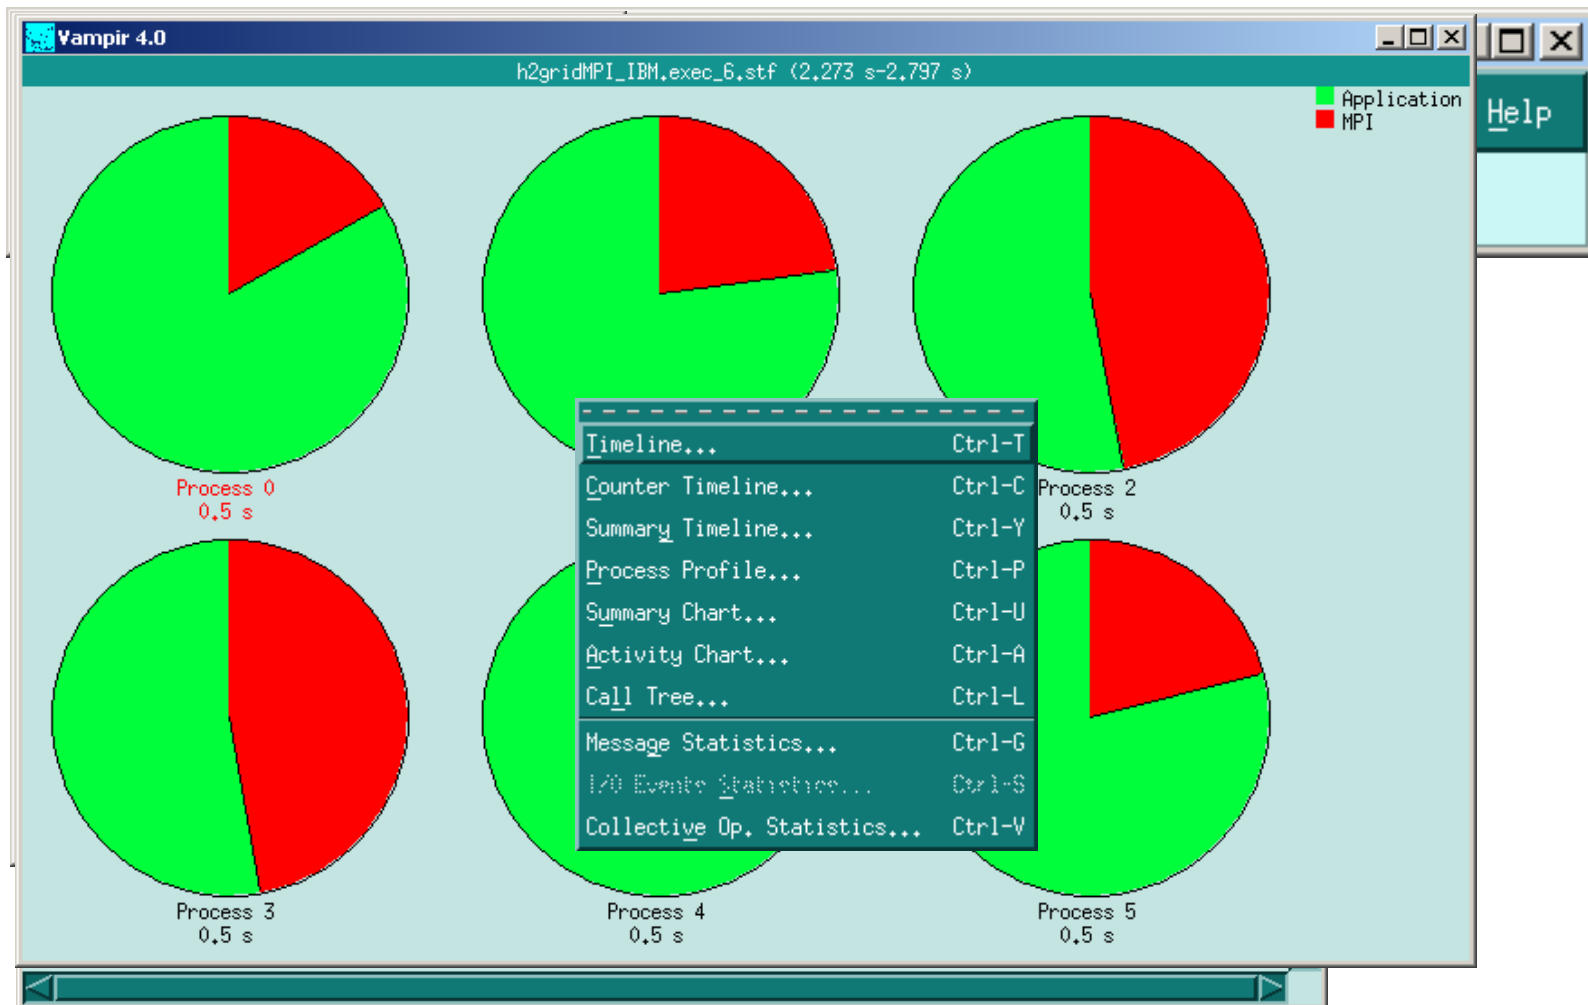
Vampir 4.0

h2gridMPI_IBM.exec_6.stf (2.273 s-2.797 s)

Application
MPI

Help

Process 0
0.5 s

Process 2
0.5 s

Process 3
0.5 s

Process 4
0.5 s

Process 5
0.5 s

Timeline... Ctrl-T
Counter Timeline... Ctrl-C
Summary Timeline... Ctrl-Y
Process Profile... Ctrl-P
Summary Chart... Ctrl-U
Activity Chart... Ctrl-A
Call Tree... Ctrl-L
Message Statistics... Ctrl-G
I/O Events Statistics... Ctrl-S
Collective Op. Statistics... Ctrl-V